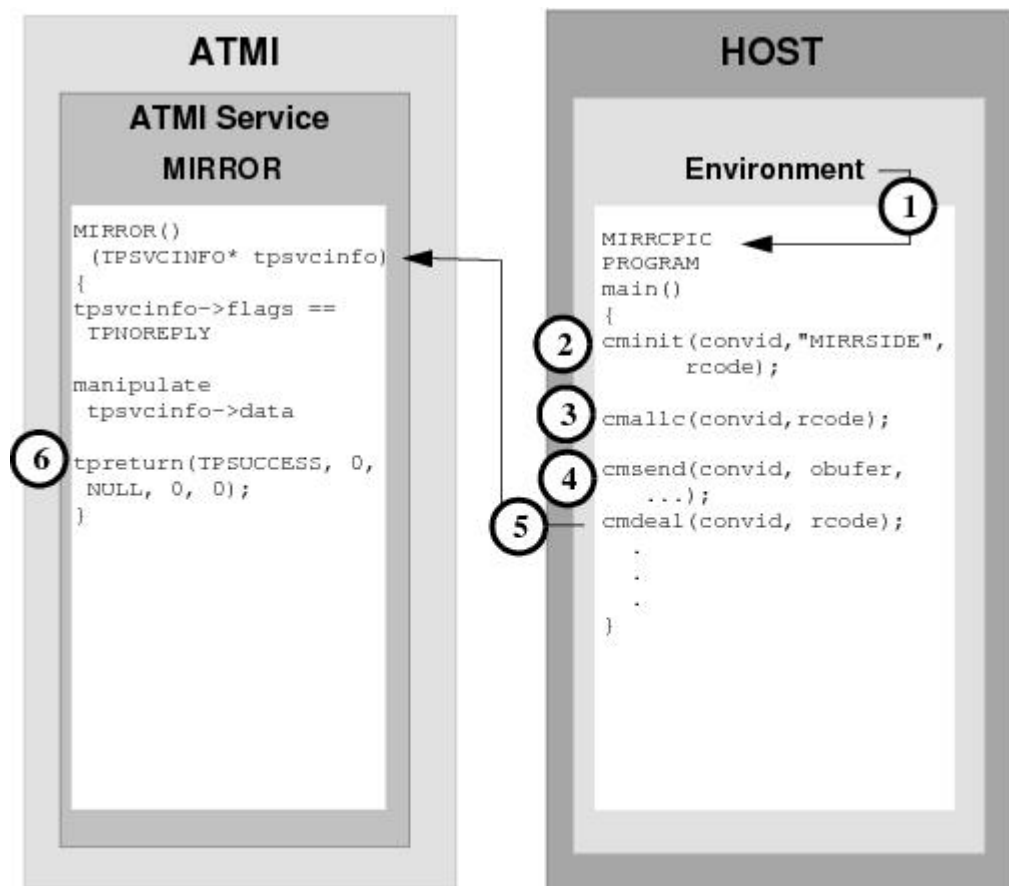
ATMI

ATMI Service
MIRROR

MIRROR()
(TPSVCINFO* tpsvcinfo)
{
tpsvcinfo->flags ==
TPNOREPLY

manipulate
tpsvcinfo->data

6
tpreturn(TPSUCCESS, 0,
NULL, 0, 0);
}

HOST

Environment
1

MIRRCPIC
PROGRAM
main()
{
2
cminit(convid,"MIRRSIDE",
rcode);

3
cmallc(convid,rcode);

4
cmsend(convid, obufer,
...);
5
cmdeal(convid, rcode);
.
.
.
}